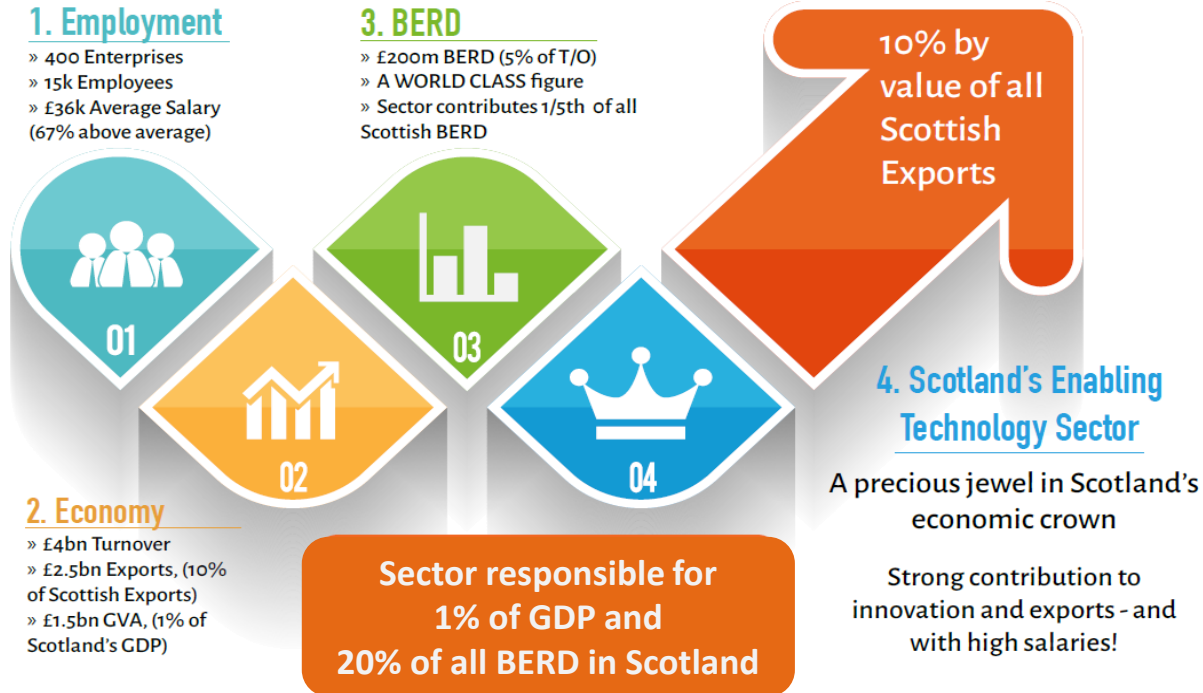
1. Employment
» 400 Enterprises
» 15k Employees
» £36k Average Salary (67% above average)

3. BERD
» £200m BERD (5% of T/O)
» A WORLD CLASS figure
» Sector contributes 1/5th of all Scottish BERD

10% by value of all Scottish Exports

01

03

02

04

4. Scotland's Enabling Technology Sector

A precious jewel in Scotland's economic crown

Strong contribution to innovation and exports - and with high salaries!

2. Economy
» £4bn Turnover
» £2.5bn Exports, (10% of Scottish Exports)
» £1.5bn GVA, (1% of Scotland's GDP)

Sector responsible for 1% of GDP and 20% of all BERD in Scotland